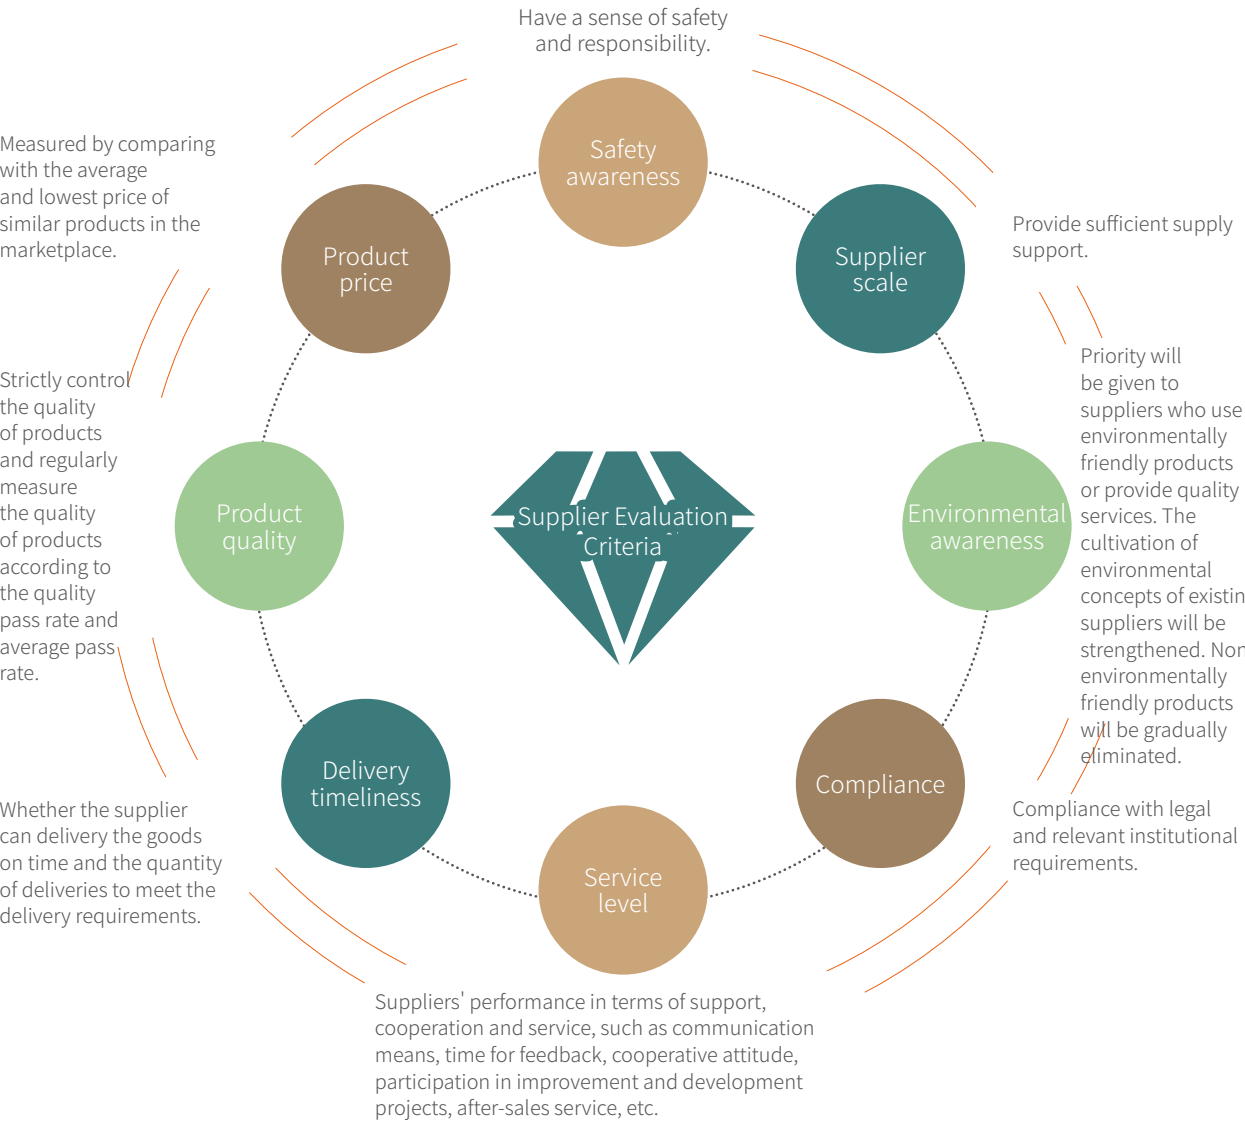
Have a sense of safety and responsibility.

Safety awareness

Measured by comparing with the average and lowest price of similar products in the marketplace.

Product price

Supplier scale

Provide sufficient supply support.

Strictly control the quality of products and regularly measure the quality of products according to the quality pass rate and average pass rate.

Product quality

Supplier Evaluation Criteria

Environmental awareness

Priority will be given to suppliers who use environmentally friendly products or provide quality services. The cultivation of environmental concepts of existin suppliers will be strengthened. Non environmentally friendly products will be gradually eliminated.

Delivery timeliness

Compliance

Whether the supplier can delivery the goods on time and the quantity of deliveries to meet the delivery requirements.

Service level

Compliance with legal and relevant institutional requirements.

Suppliers' performance in terms of support, cooperation and service, such as communication means, time for feedback, cooperative attitude, participation in improvement and development projects, after-sales service, etc.